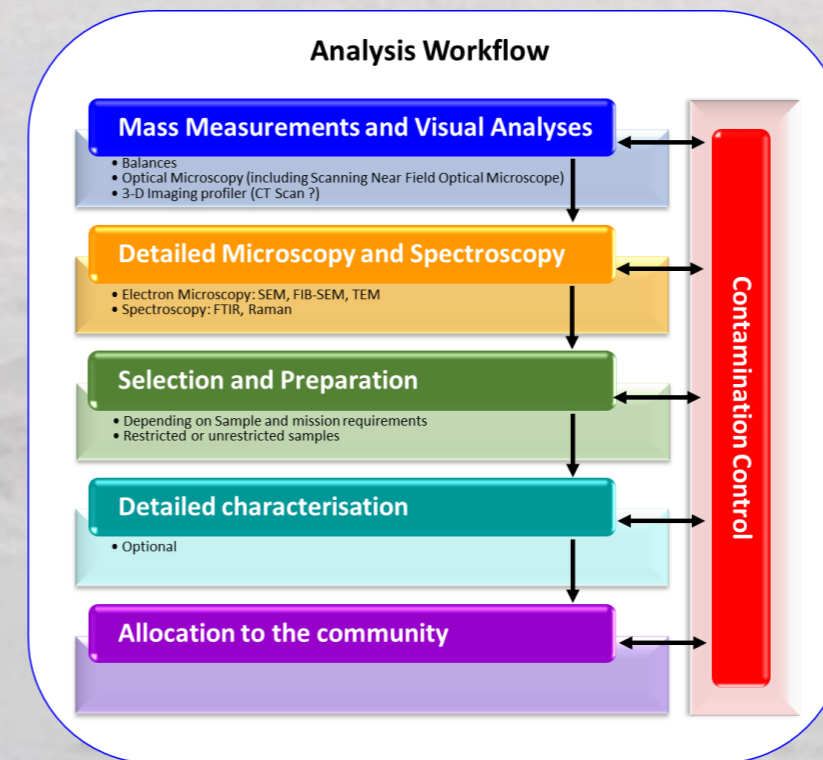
Analysis Workflow

Mass Measurements and Visual Analyses
• Balances
• Optical Microscopy (including Scanning Near Field Optical Microscope)
• 3-D Imaging profiler (CT Scan ?)

Detailed Microscopy and Spectroscopy
• Electron Microscopy: SEM, FIB-SEM, TEM
• Spectroscopy: FTIR, Raman

Selection and Preparation
• Depending on Sample and mission requirements
• Restricted or unrestricted samples

Detailed characterisation
• Optional

Allocation to the community

Contamination Control